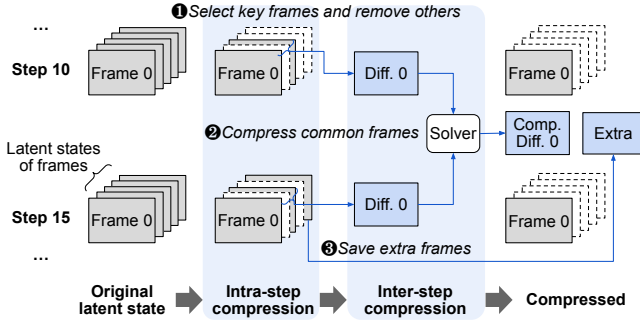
❶Select key frames and remove others

...

Step 10

Frame 0

Frame 0

Diff. 0

Frame 0

❷Compress common frames

Solver

Comp. Diff. 0

Extra

Latent states of frames

Step 15

Frame 0

Frame 0

Diff. 0

Frame 0

❸Save extra frames

...

Original latent state

Intra-step compression

Inter-step compression

Compressed